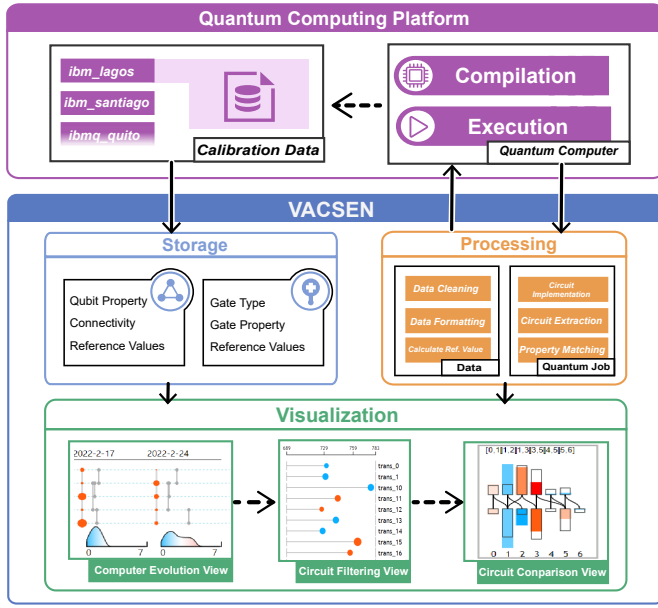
Quantum Computing Platform

ibm_lagos
ibm_santiago
ibmq_quito
Calibration Data

Compilation
Execution
Quantum Computer

VACSEN

Storage

Qubit Property
Connectivity
Reference Values

Gate Type
Gate Property
Reference Values

Processing

Data Cleaning
Data Formatting
Calculate Ref. Value
Data

Circuit Implementation
Circuit Extraction
Property Matching
Quantum Job

Visualization

2022-2-17
2022-2-24
0
7
0
7
Computer Evolution View

689
729
759
781
trans_0
trans_1
trans_10
trans_11
trans_12
trans_13
trans_14
trans_15
trans_16
Circuit Filtering View

[0,1]
[1,2]
[1,3]
[3,5]
[4,5]
[5,6]
0
1
2
3
4
5
6
Circuit Comparison View